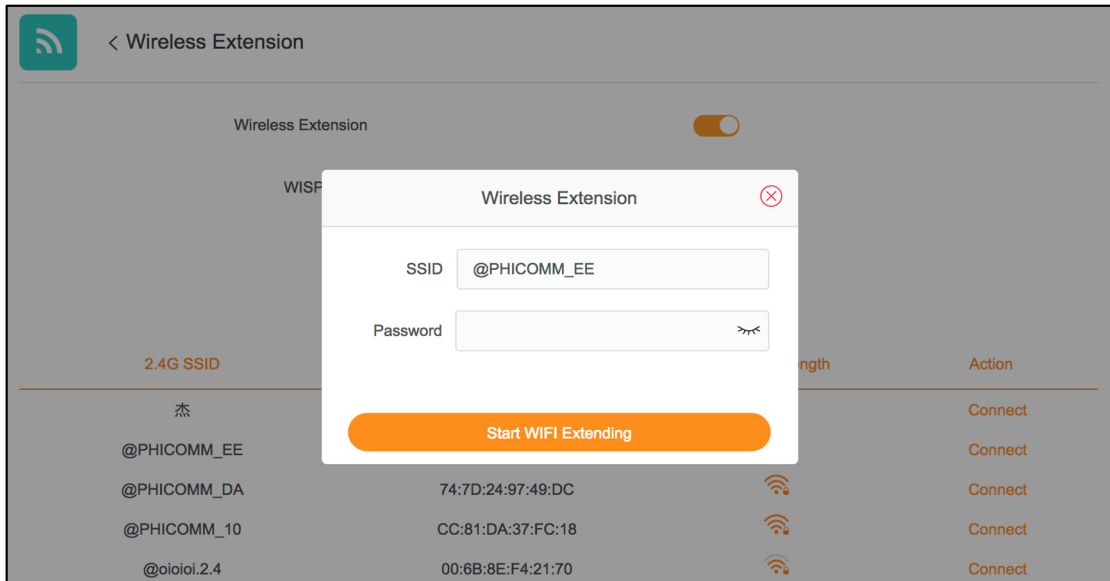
< Wireless Extension

Wireless Extension

WISP

Wireless Extension

SSID @PHICOMM_EE

Password

Start WIFI Extending

| 2.4G SSID | | ngth | Action |
|---|---|---|---|
| 杰 | | | Connect |
| @PHICOMM_EE | | | Connect |
| @PHICOMM_DA | 74:7D:24:97:49:DC | | Connect |
| @PHICOMM_10 | CC:81:DA:37:FC:18 | | Connect |
| @oioioi.2.4 | 00:6B:8E:F4:21:70 | | Connect |